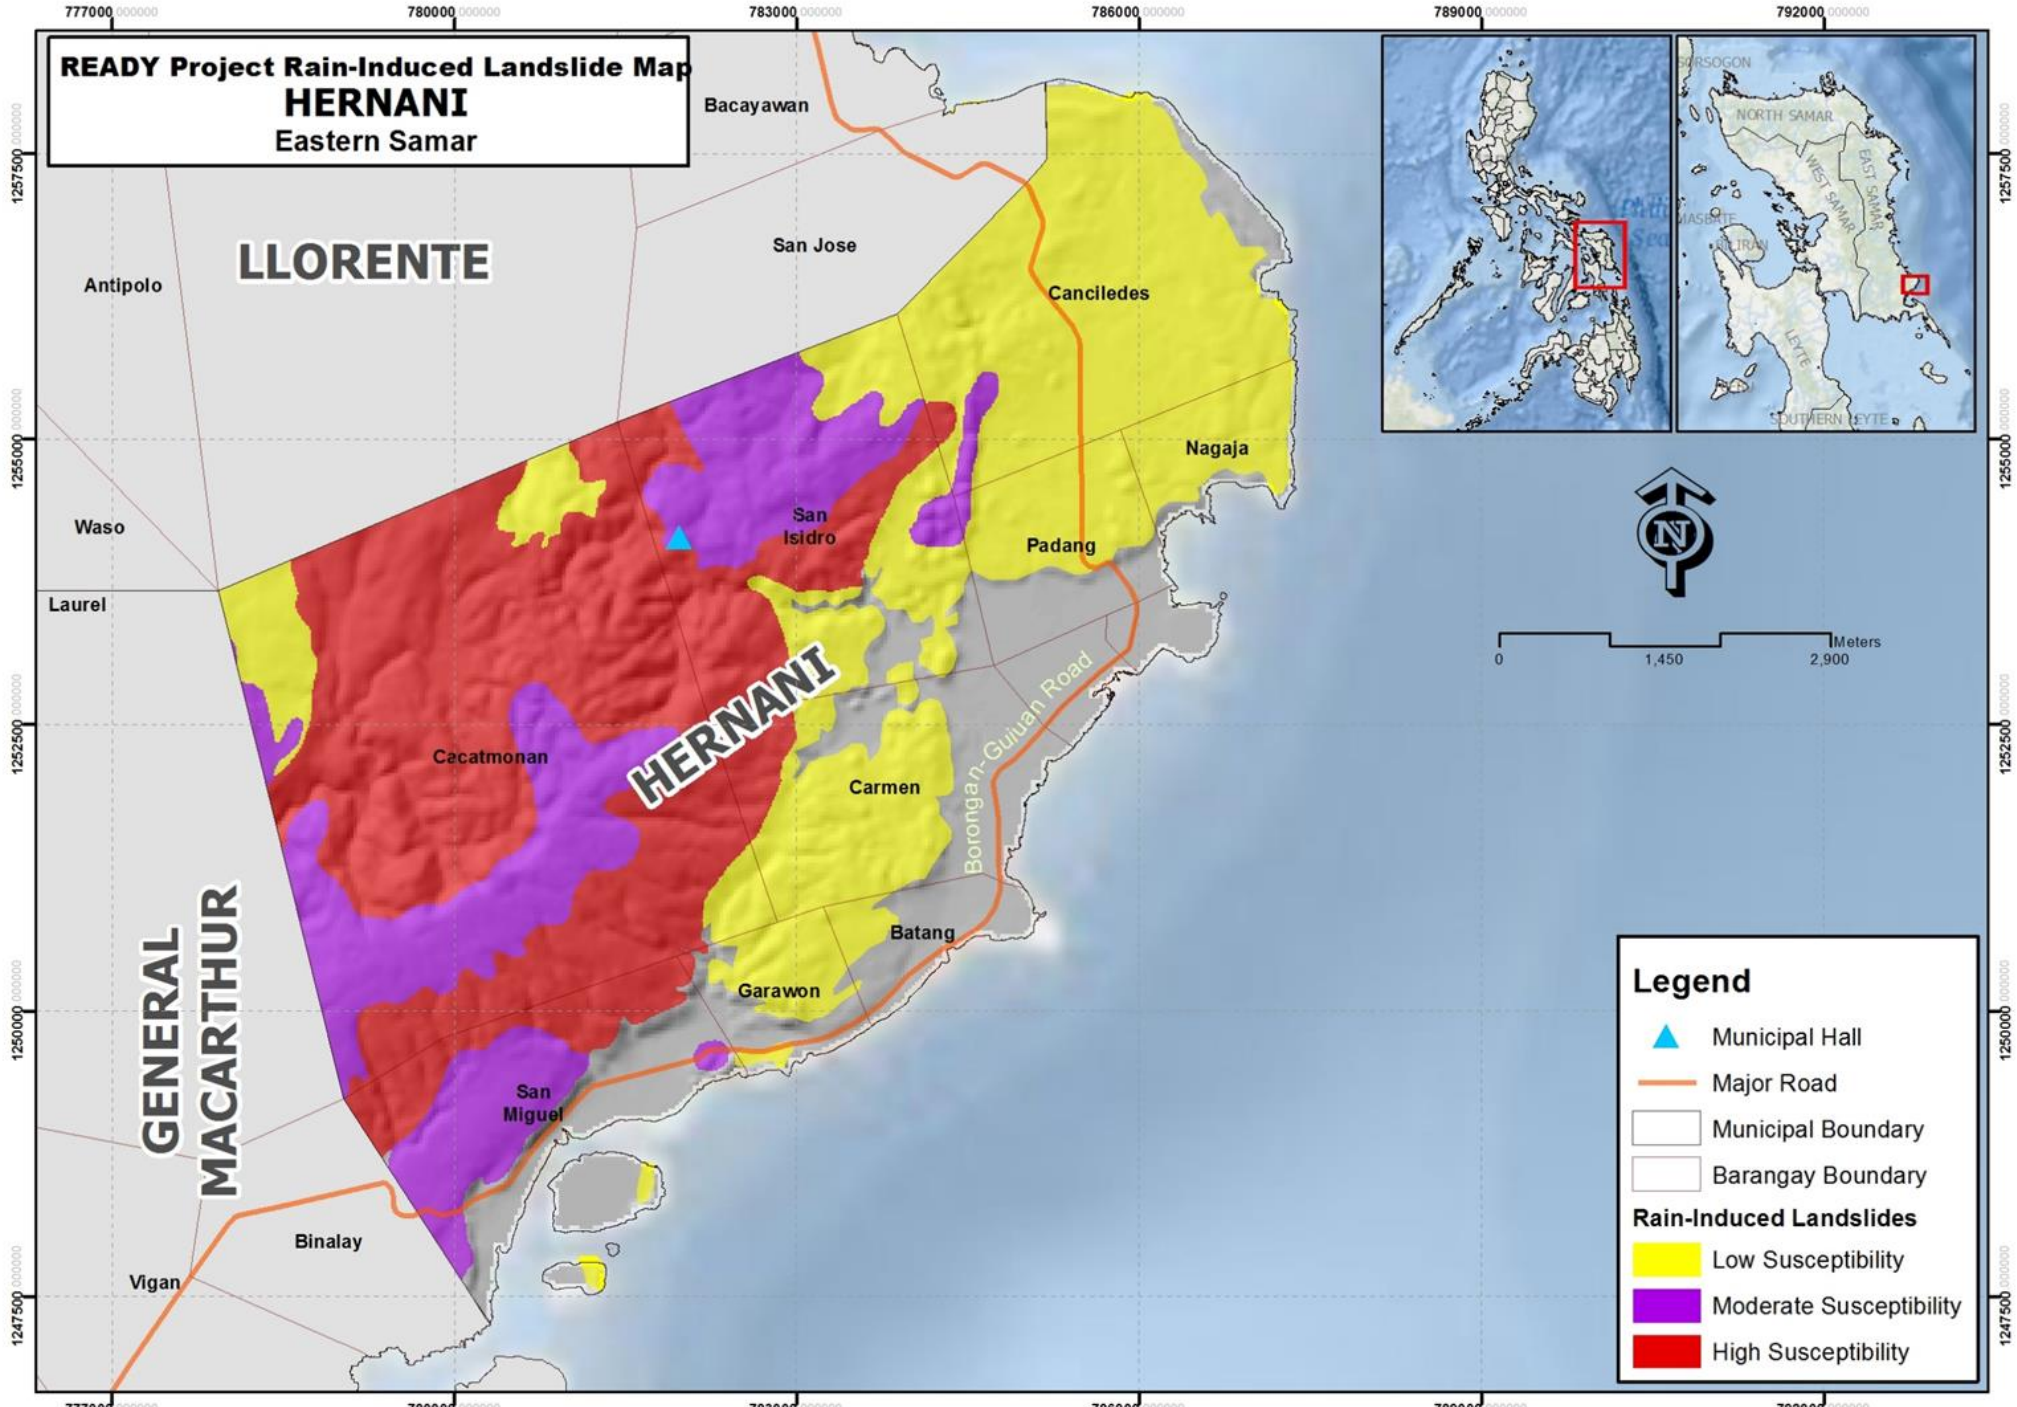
777000.000000
780000.000000
783000.000000
786000.000000
789000.000000
792000.000000

READY Project Rain-Induced Landslide Map
HERNANI
Eastern Samar

1257500.000000
1255000.000000
1252500.000000
1250000.000000
1247500.000000

Bacayawan
San Jose
LLORENTE
Antipolo
Canciledes
Nagaja
Waso
San Isidro
Padang
Laurel
HERNANI
Borongan-Guiuan Road
Cacatmonan
Carmen
Batang
Garawon
GENERAL MACARTHUR
San Miguel
Binalay
Vigan

SORSOGON
NORTH SAMAR
WEST SAMAR
EAST SAMAR
MASBATE
BILIRAN
LEYTE
SOUTHERN LEYTE

N

0
1,450
2,900
Meters

Legend
Municipal Hall
Major Road
Municipal Boundary
Barangay Boundary
Rain-Induced Landslides
Low Susceptibility
Moderate Susceptibility
High Susceptibility

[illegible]